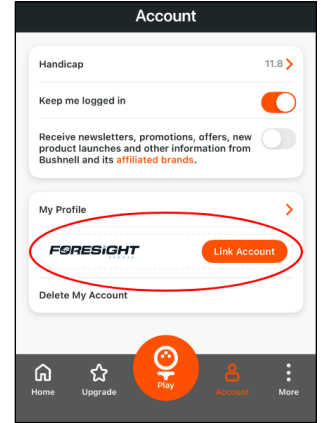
Account

Handicap 11.8

Keep me logged in

Receive newsletters, promotions, offers, new product launches and other information from Bushnell and its affiliated brands.

My Profile

FORESIGHT

Link Account

Delete My Account

Home Upgrade Play Account More